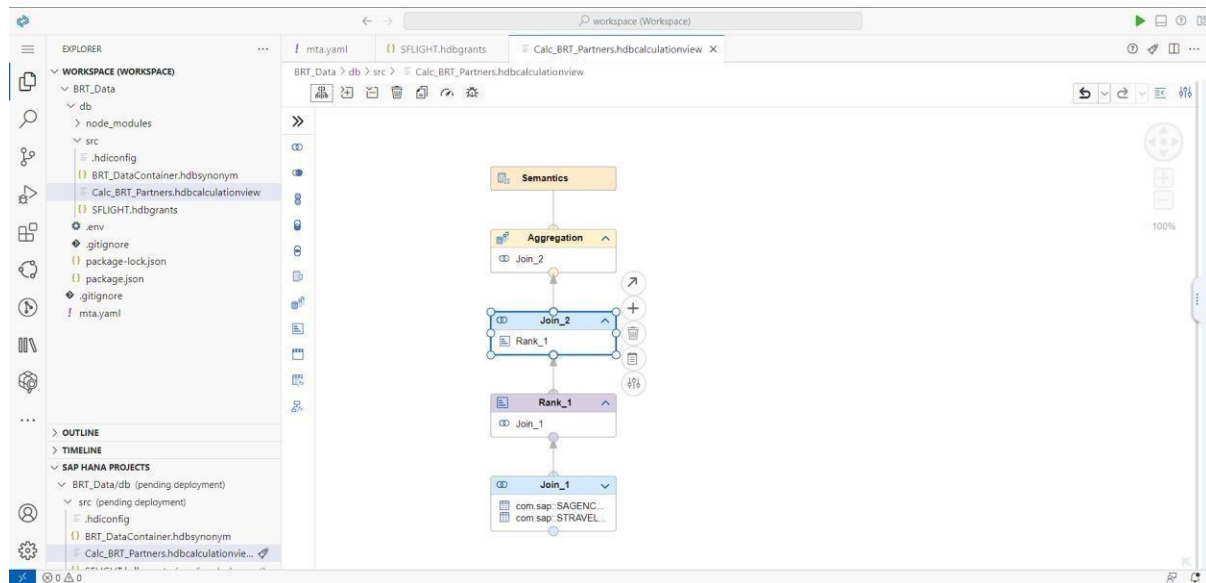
workspace (Workspace)

EXPLORER ...
WORKSPACE (WORKSPACE)
BRT_Data
db
node_modules
src
.hdiconfig
{} BRT_DataContainer.hdbsynonym
Calc_BRT_Partners.hdbcalculationview
{} SFLIGHT.hdbgrants
.env
.gitignore
{} package-lock.json
{} package.json
.gitignore
! mta.yaml

OUTLINE
TIMELINE
SAP HANA PROJECTS
BRT_Data/db (pending deployment)
src (pending deployment)
.hdiconfig
{} BRT_DataContainer.hdbsynonym
Calc_BRT_Partners.hdbcalculationvie...
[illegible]

⊗ 0 ⚠ 0

! mta.yaml
{} SFLIGHT.hdbgrants
Calc_BRT_Partners.hdbcalculationview ×

BRT_Data > db > src > Calc_BRT_Partners.hdbcalculationview

Semantics

Aggregation
Join_2

Join_2
Rank_1

Rank_1
Join_1

Join_1
com.sap::SAGENC...
com.sap::STRAVEL...

100%